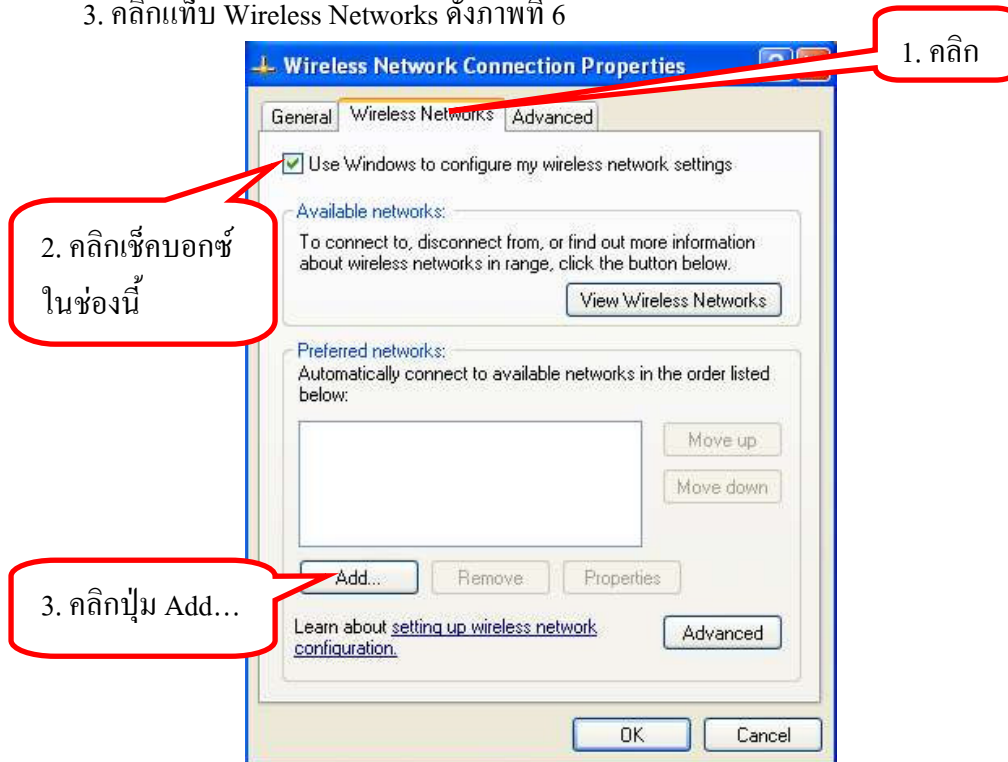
3. คลิกแท็บ Wireless Networks ดังภาพที่ 6

Wireless Network Connection Properties

1. คลิก

General | Wireless Networks | Advanced

Use Windows to configure my wireless network settings

2. คลิกเช็คบอกซ์ในช่องนี้

Available networks:

To connect to, disconnect from, or find out more information about wireless networks in range, click the button below.

View Wireless Networks

Preferred networks:

Automatically connect to available networks in the order listed below:

Move up

Move down

3. คลิกปุ่ม Add…

Add... | Remove | Properties

Learn about setting up wireless network configuration.

Advanced

OK | Cancel